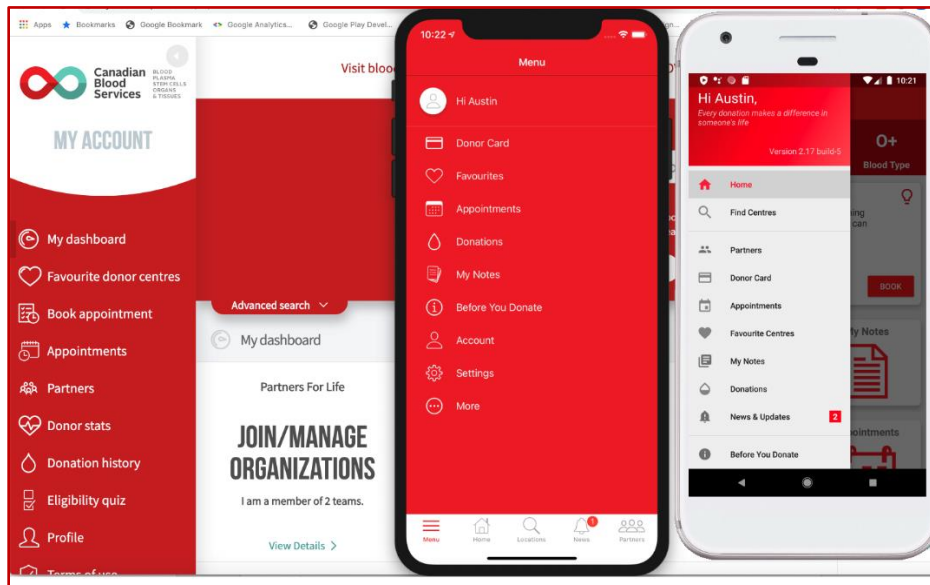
Apps Bookmarks Google Bookmark Google Analytics... Google Play Devel...

Canadian Blood Services BLOOD PLASMA STEM CELLS ORGANS & TISSUES

MY ACCOUNT

My dashboard
Favourite donor centres
Book appointment
Appointments
Partners
Donor stats
Donation history
Eligibility quiz
Profile
Terms of use

Visit bloo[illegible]

Advanced search

My dashboard

Partners For Life

JOIN/MANAGE ORGANIZATIONS

I am a member of 2 teams.

View Details >

10:22

Menu

Hi Austin

Donor Card
Favourites
Appointments
Donations
My Notes
Before You Donate
Account
Settings
More

Menu Home Locations News Partners

1

10:21

Hi Austin,
Every donation makes a difference in someone's life

Version 2.17 build-5

O+
Blood Type

Home
Find Centres
Partners
Donor Card
Appointments
Favourite Centres
My Notes
Donations
News & Updates 2
Before You Donate

BOOK

ly Notes

ointments